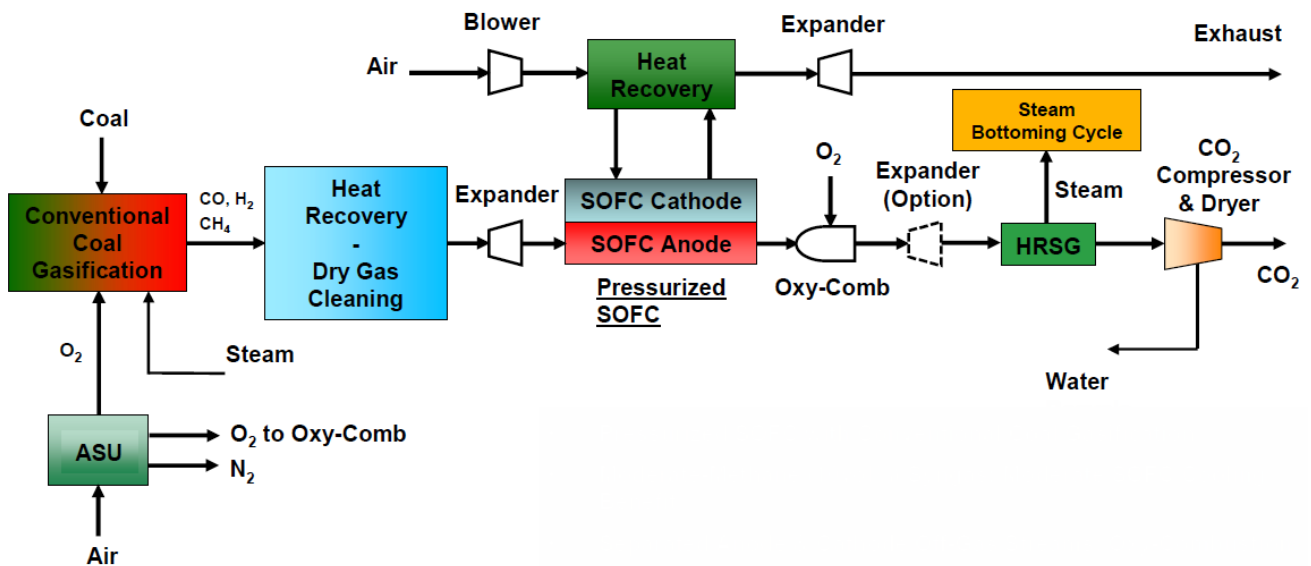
Blower

Air

Heat Recovery

Expander

Exhaust

Steam Bottoming Cycle

Coal

$O_2$

Expander (Option)

Steam

$CO_2$ Compressor & Dryer

Conventional Coal Gasification

CO, $H_2$ $CH_4$

Heat Recovery - Dry Gas Cleaning

Expander

SOFC Cathode

SOFC Anode

HRSG

$CO_2$

Pressurized SOFC

Oxy-Comb

$O_2$

Steam

Water

ASU

$O_2$ to Oxy-Comb

$N_2$

Air